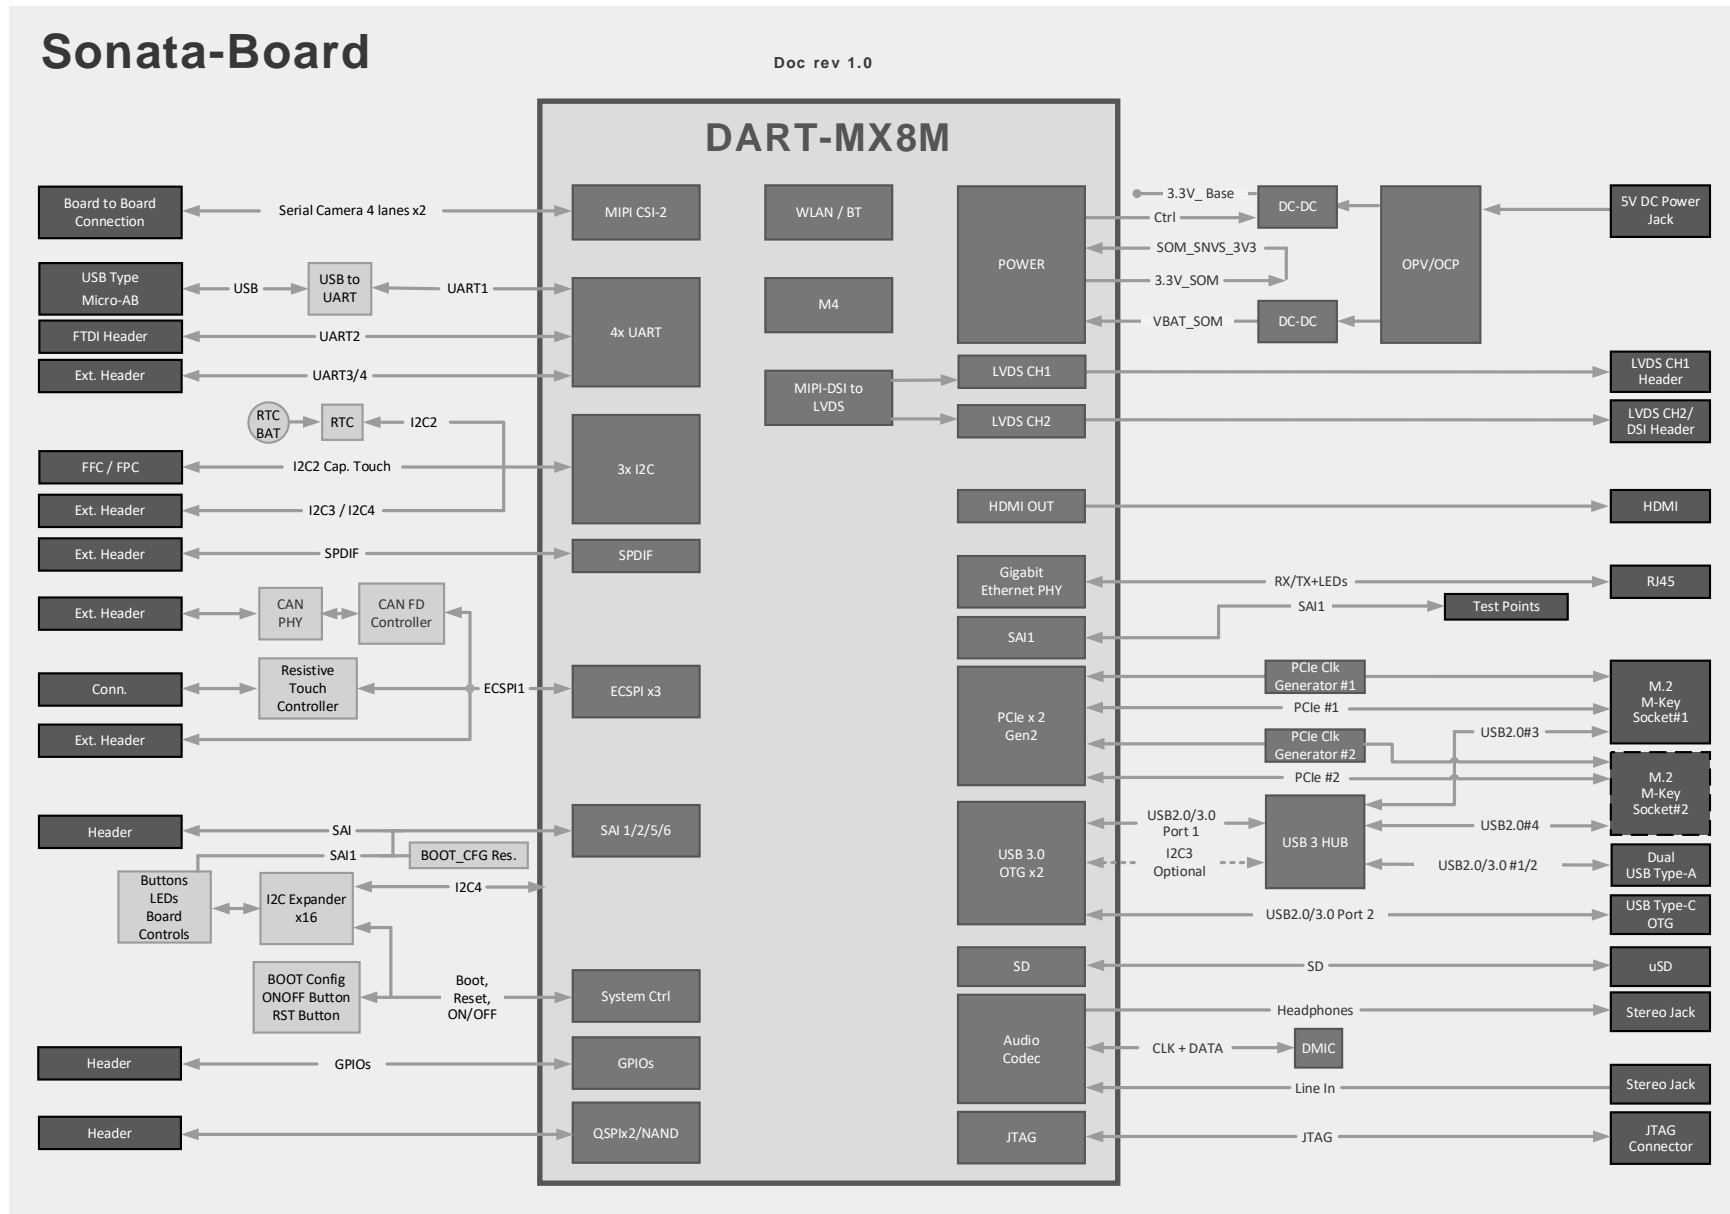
Sonata-Board

Doc rev 1.0

DART-MX8M

Board to Board Connection
Serial Camera 4 lanes x2
MIPI CSI-2
WLAN / BT
POWER
3.3V_ Base
Ctrl
DC-DC
OPV/OCP
5V DC Power Jack
SOM_SNVS_3V3
3.3V_SOM
VBAT_SOM
DC-DC

USB Type Micro-AB
USB
USB to UART
UART1
4x UART
M4
FTDI Header
UART2
Ext. Header
UART3/4
MIPI-DSI to LVDS
LVDS CH1
LVDS CH1 Header
LVDS CH2
LVDS CH2/ DSI Header

RTC BAT
RTC
I2C2
3x I2C
FFC / FPC
I2C2 Cap. Touch
Ext. Header
I2C3 / I2C4
HDMI OUT
HDMI
Ext. Header
SPDIF
SPDIF

Ext. Header
CAN PHY
CAN FD Controller
Gigabit Ethernet PHY
RX/TX+LEDs
RJ45
SAI1
Test Points
SAI1

Conn.
Resistive Touch Controller
ECSPI1
ECSPI x3
PCIe Clk Generator #1
M.2 M-Key Socket#1
PCIe x 2 Gen2
PCIe #1
USB2.0#3
Ext. Header
PCIe Clk Generator #2
PCIe #2
M.2 M-Key Socket#2

Header
SAI
SAI1
BOOT_CFG Res.
SAI 1/2/5/6
USB 3.0 OTG x2
USB2.0/3.0 Port 1
USB 3 HUB
USB2.0#4
I2C3 Optional
USB2.0/3.0 #1/2
Dual USB Type-A
Buttons LEDs Board Controls
I2C Expander x16
I2C4
USB2.0/3.0 Port 2
USB Type-C OTG

BOOT Config ONOFF Button RST Button
Boot, Reset, ON/OFF
System Ctrl
SD
SD
uSD
Headphones
Stereo Jack
Audio Codec
CLK + DATA
DMIC
Header
GPIOs
GPIOs
Line In
Stereo Jack

Header
QSPIx2/NAND
JTAG
JTAG
JTAG Connector